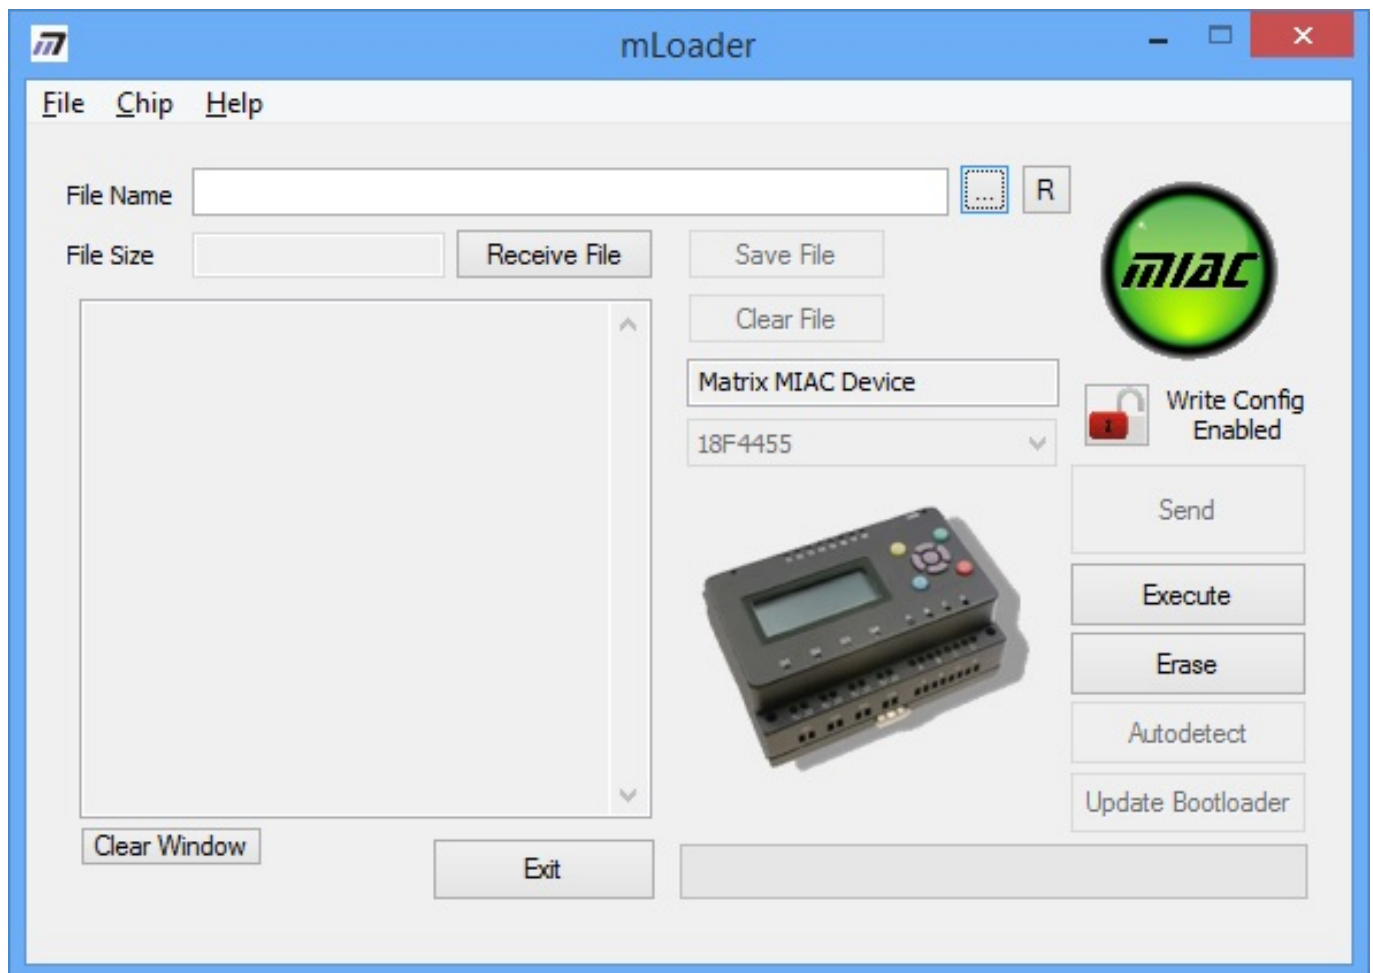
mLoader

File Chip Help

File Name ... R

File Size Receive File Save File

Clear File

Matrix MIAC Device

18F4455

miac

Write Config Enabled

Send

Execute

Erase

Autodetect

Update Bootloader

Clear Window

Exit